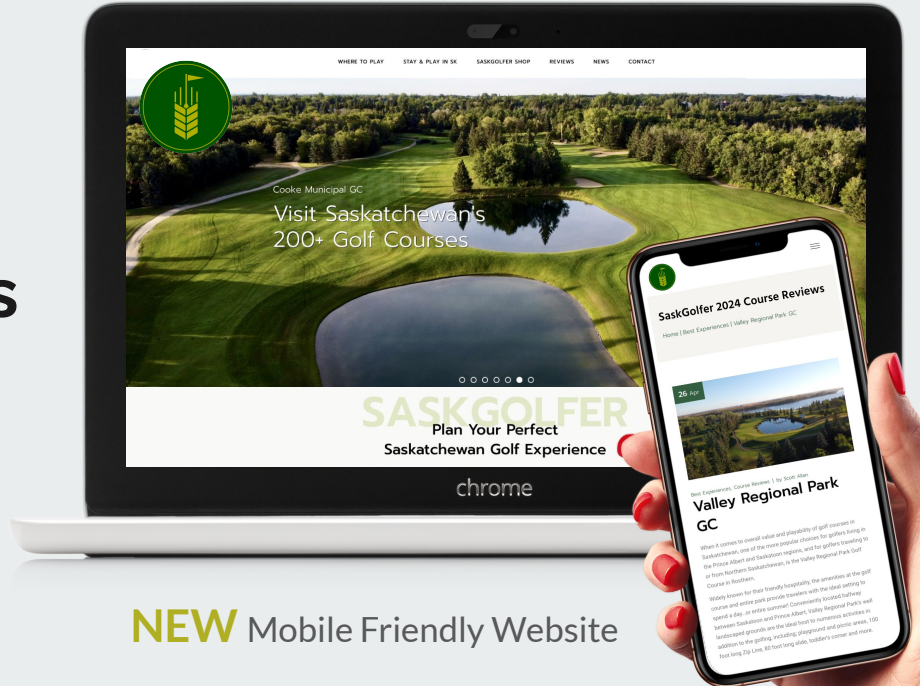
S

WHERE TO PLAY STAY & PLAY IN SK SASKGOLFER SHOP REVIEWS NEWS CONTACT

Cooke Municipal GC

Visit Saskatchewan's 200+ Golf Courses

SASKGOLFER

Plan Your Perfect Saskatchewan Golf Experience

chrome

SaskGolfer 2024 Course Reviews

Home | Best Experiences | Valley Regional Park GC

26 Apr

Best Experiences, Course Reviews | by Scott Allan

Valley Regional Park GC

When it comes to overall value and playability of golf courses in Saskatchewan, one of the more popular choices for golfers living in the Prince Albert and Saskatoon regions, and for golfers traveling to or from Northern Saskatchewan, is the Valley Regional Park Golf Course in Rosthern.

Widely known for their friendly hospitality, the amenities at the golf course and entire park provide travelers with the ideal setting to spend a day...or entire summer! Conveniently located halfway between Saskatoon and Prince Albert, Valley Regional Park's well landscaped grounds are the ideal host to numerous activities in addition to the golfing, including, playground and picnic areas, 100 foot long Zip Line, 60 foot long slide, toddler's corner and more.

NEW Mobile Friendly Website